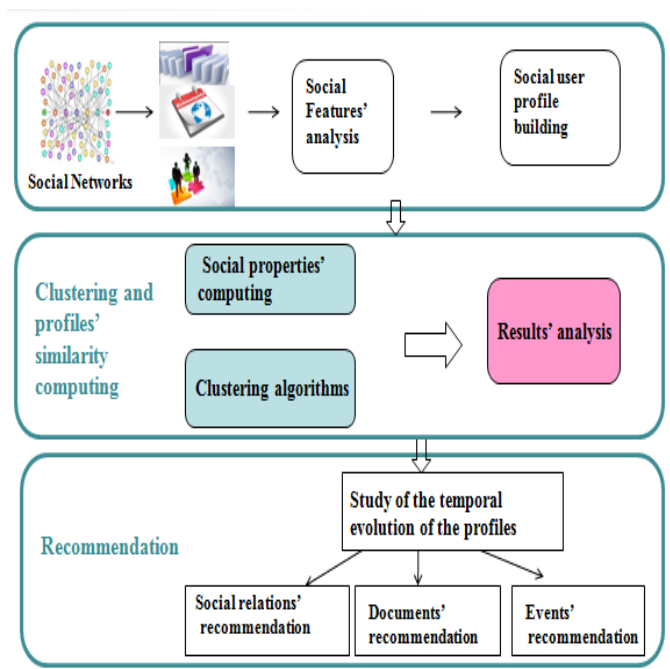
Social Networks

Social Features' analysis

Social user profile building

Clustering and profiles' similarity computing

Social properties' computing

Clustering algorithms

Results' analysis

Recommendation

Study of the temporal evolution of the profiles

Social relations' recommendation

Documents' recommendation

Events' recommendation